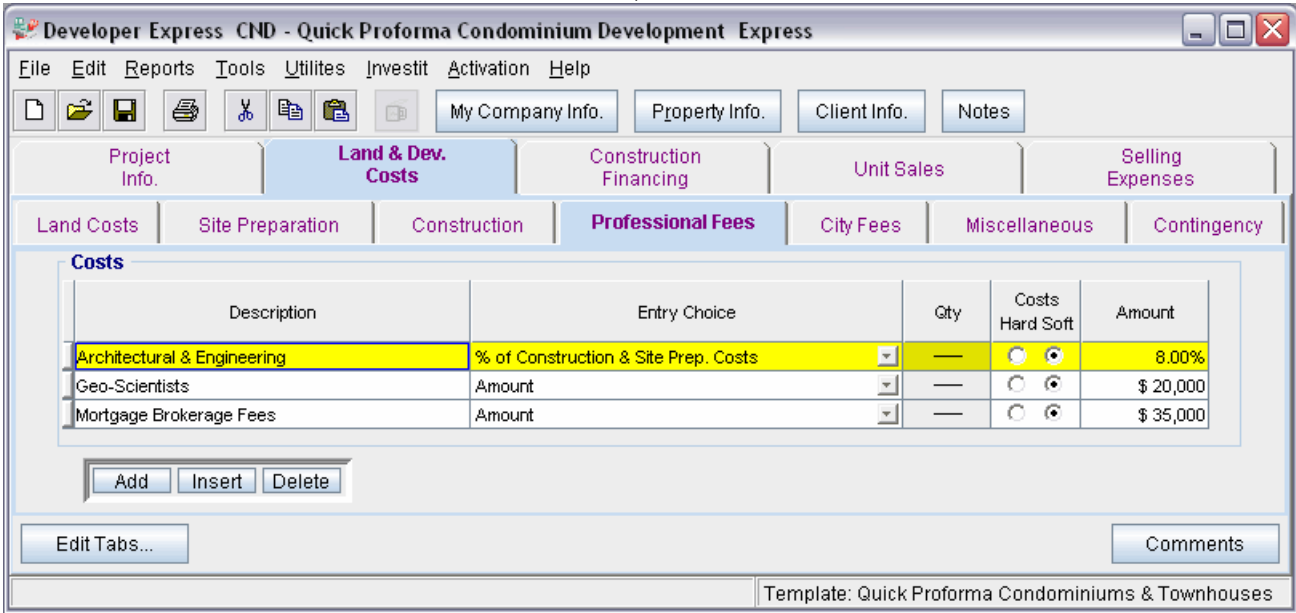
Developer Express CND - Quick Proforma Condominium Development Express

File Edit Reports Tools Utilites Investit Activation Help

My Company Info. Property Info. Client Info. Notes

Project Info. | Land & Dev. Costs | Construction Financing | Unit Sales | Selling Expenses

Land Costs | Site Preparation | Construction | Professional Fees | City Fees | Miscellaneous | Contingency

Costs

| Description | Entry Choice | Qty | Costs Hard Soft | Amount |
|---|---|---|---|---|
| Architectural & Engineering | % of Construction & Site Prep. Costs | — | | 8.00% |
| Geo-Scientists | Amount | — | | \$ 20,000 |
| Mortgage Brokerage Fees | Amount | — | | \$ 35,000 |

Add Insert Delete

Edit Tabs...

Comments

Template: Quick Proforma Condominiums & Townhouses